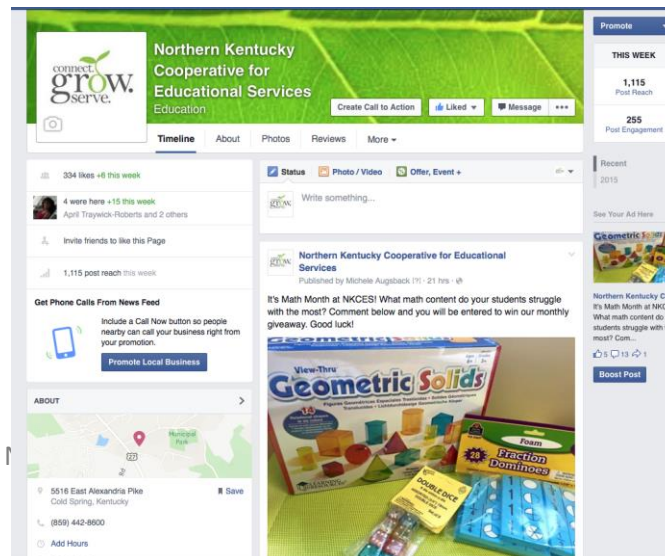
connect. grow. serve.

Northern Kentucky Cooperative for Educational Services
Education

Create Call to Action
Liked
Message
...

Timeline
About
Photos
Reviews
More

Promote

THIS WEEK
1,115
Post Reach
255
Post Engagement

334 likes +6 this week

4 were here +15 this week
April Traywick-Roberts and 2 others

Invite friends to like this Page

1,115 post reach this week

Get Phone Calls From News Feed
Include a Call Now button so people nearby can call your business right from your promotion.
Promote Local Business

ABOUT

Municipal Park

5516 East Alexandria Pike
Cold Spring, Kentucky
Save

(859) 442-8600

Add Hours

Status
Photo / Video
Offer, Event +

Write something...

Recent
2015

See Your Ad Here

Northern Kentucky Cooperative for Educational Services
Published by Michele Augsback · 21 hrs ·

It's Math Month at NKCES! What math content do your students struggle with the most? Comment below and you will be entered to win our monthly giveaway. Good luck!

View-Thru
Geometric Solids
14
Foam
28
Fraction Dominoes
DOUBLE DICE

Northern Kentucky C
It's Math Month at NKC
What math content do
students struggle with
most? Com...
5 13 1
Boost Post